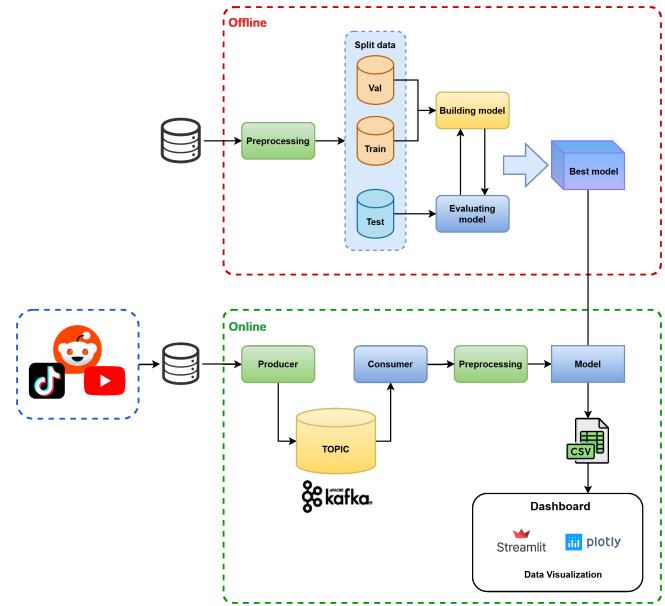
Offline

Split data

Val

Train

Test

Preprocessing

Building model

Evaluating model

Best model

Online

Producer

Consumer

Preprocessing

Model

TOPIC

APACHE kafka

CSV

Dashboard

Streamlit

plotly

Data Visualization